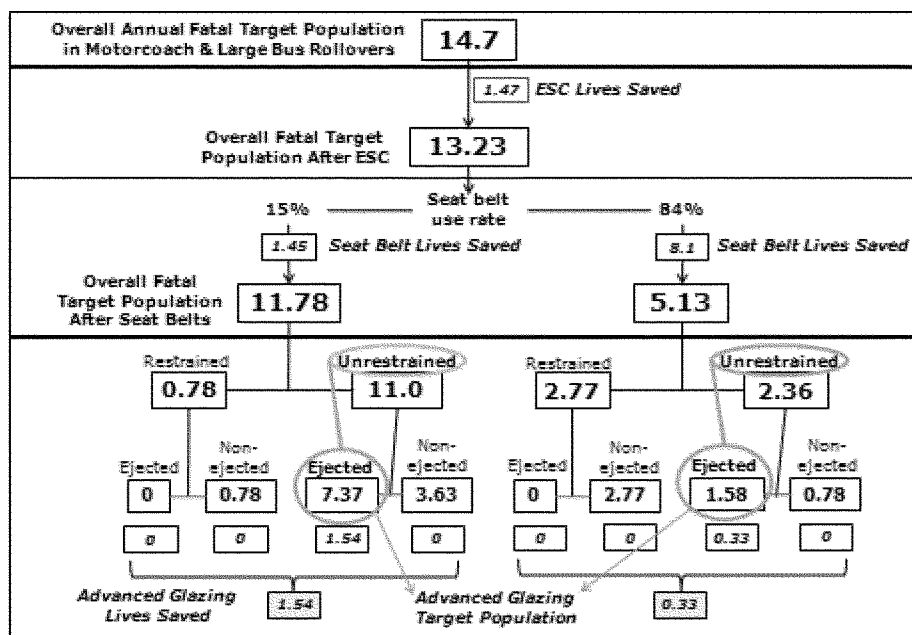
Overall Annual Fatal Target Population in Motorcoach & Large Bus Rollovers

14.7

1.47 ESC Lives Saved

Overall Fatal Target Population After ESC

13.23

15%

Seat belt use rate

84%

1.45 Seat Belt Lives Saved

8.1 Seat Belt Lives Saved

Overall Fatal Target Population After Seat Belts

11.78

5.13

Restrained

0.78

Unrestrained

11.0

Restrained

2.77

Unrestrained

2.36

Ejected

0

Non-ejected

0.78

Ejected

7.37

Non-ejected

3.63

Ejected

0

Non-ejected

2.77

Ejected

1.58

Non-ejected

0.78

0

0

1.54

0

0

0

0.33

0

Advanced Glazing Lives Saved

1.54

Advanced Glazing Target Population

0.33